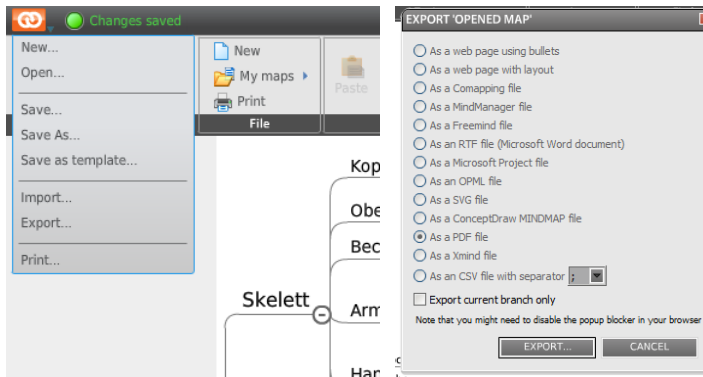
Changes saved

New...
Open...
Save...
Save As...
Save as template...
Import...
Export...
Print...

New
My maps
Print
File
Paste

Kop
Obe
Bec
Skelett
Arm
Har

EXPORT 'OPENED MAP'

As a web page using bullets
As a web page with layout
As a Comapping file
As a MindManager file
As a Freemind file
As an RTF file (Microsoft Word document)
As a Microsoft Project file
As an OPML file
As a SVG file
As a ConceptDraw MINDMAP file
As a PDF file
As a Xmind file
As an CSV file with separator ;

Export current branch only

Note that you might need to disable the popup blocker in your browser

EXPORT...
CANCEL